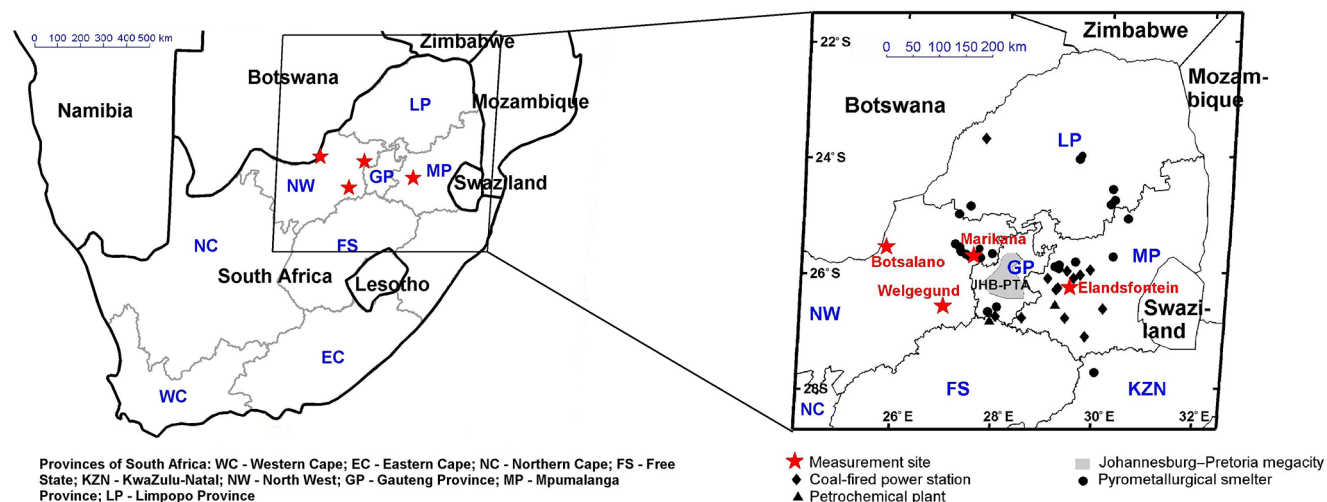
0 100 200 300 400 500 km

Zimbabwe
Botswana
Namibia
LP
Mozambique
NW
GP
MP
Swaziland
NC
FS
South Africa
Lesotho
EC
WC

22° S
Zimbabwe
0 50 100 150 200 km
Mozam-bique
Botswana
LP
24° S
Marikana
MP
Botsalano
26° S
GP
JHB-PTA
Elandsfontein
Welgegund
NW
Swazi-land
FS
KZN
28S
NC
26° E
28° E
30° E
32° E

Provinces of South Africa: WC - Western Cape; EC - Eastern Cape; NC - Northern Cape; FS - Free State; KZN - KwaZulu-Natal; NW - North West; GP - Gauteng Province; MP - Mpumalanga Province; LP - Limpopo Province

Measurement site
Coal-fired power station
Petrochemical plant
Johannesburg–Pretoria megacity
Pyrometallurgical smelter